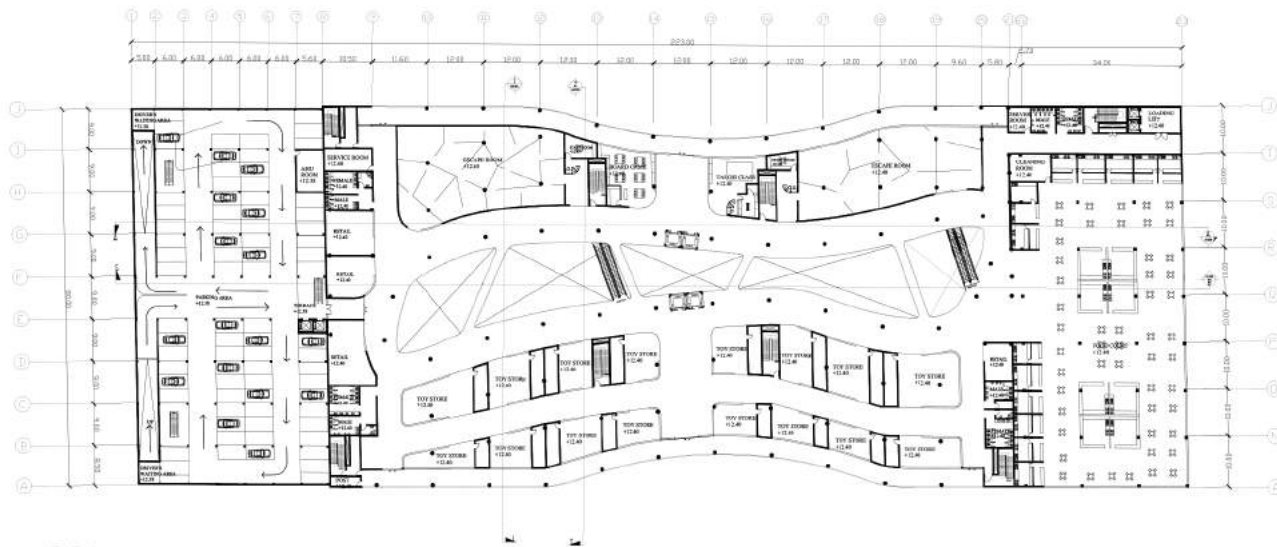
223.00

5.80 6.00 6.00 6.00 6.00 6.00 5.65 10.50 11.60 12.10 12.00 12.00 12.00 12.00 12.00 12.00 12.00 12.00 12.00 9.60 5.80 34.25

DRIVERS WAITING AREA +12.35

DOWN

AHU ROOM +12.35

SERVICE ROOM +12.40

FEMALE +12.40

MALE +12.40

RETAIL +12.40

RETAIL +12.40

PARKING AREA +12.35

STORAGE +12.35

RETAIL +12.40

MALE

FEMALE

DRIVERS WAITING AREA +12.35

POST

ESCAPE ROOM +12.40

BOARD GAMES

TAILOR CLASS +12.40

ESCAPE ROOM +12.40

DRIVER ROOM +12.40

LOADING LIFT +12.40

CLEANING ROOM +12.40

TOY STORE +12.40

TOY STORE +12.40

TOY STORE +12.40

TOY STORE +12.40

TOY STORE +12.40

TOY STORE +12.40

TOY STORE +12.40

TOY STORE +12.40

TOY STORE +12.40

TOY STORE +12.40

TOY STORE +12.40

TOY STORE +12.40

TOY STORE +12.40

TOY STORE +12.40

TOY STORE +12.40

TOY STORE +12.40

RETAIL +12.40

MALE +12.40

FEMALE

FOOD COURT +12.40